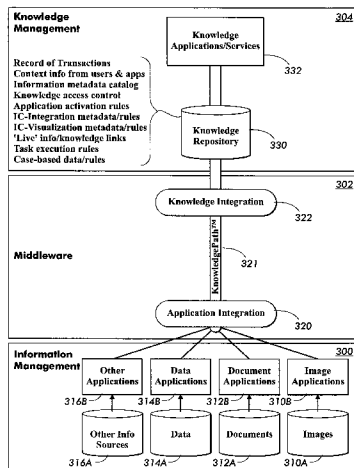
Knowledge Management

304

Knowledge Applications/Services

332

Record of Transactions
Context info from users & apps
Information metadata catalog
Knowledge access control
Application activation rules
IC-Integration metadata/rules
IC-Visualization metadata/rules
'Live' info/knowledge links
Task execution rules
Case-based data/rules

Knowledge Repository

330

302

Knowledge Integration

322

Middleware

KnowledgePath™

321

Application Integration

320

Information Management

300

Other Applications

316B

Data Applications

314B

Document Applications

312B

Image Applications

310B

Other Info Sources

316A

Data

314A

Documents

312A

Images

310A